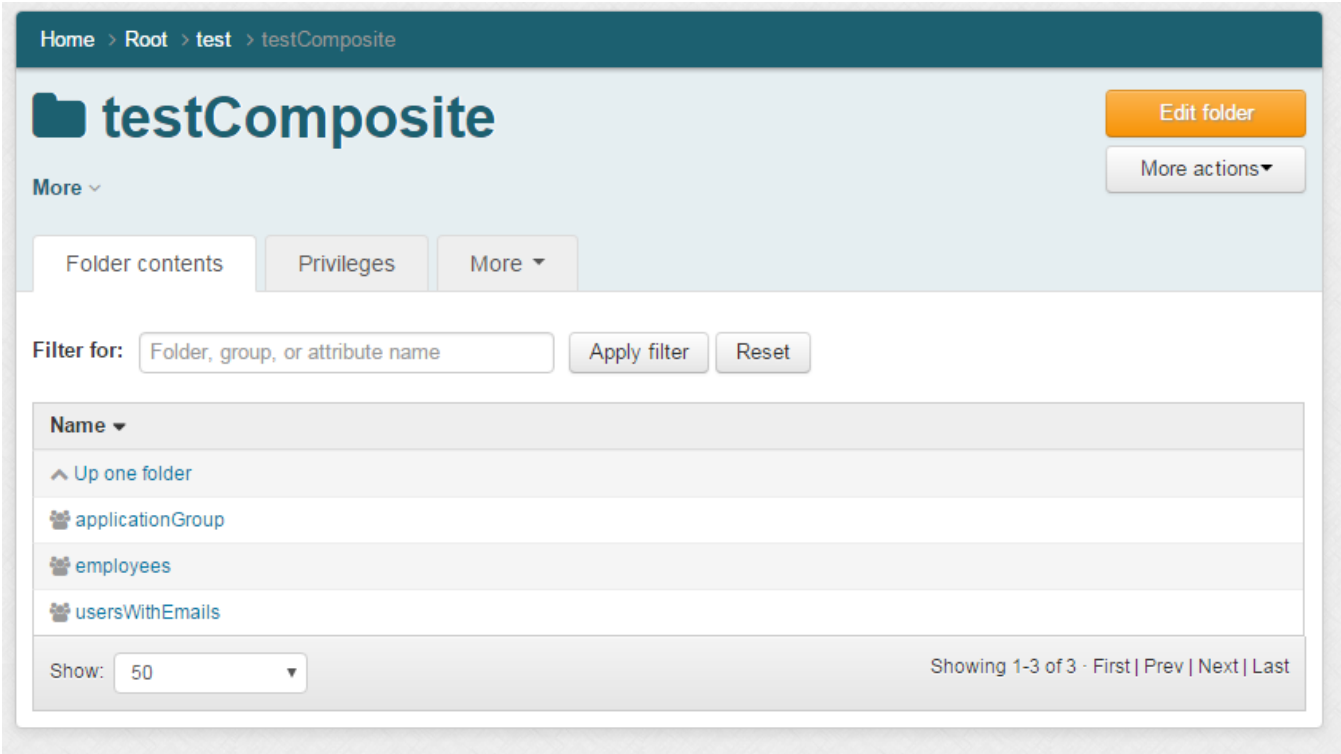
Home > Root > test > testComposite

testComposite

Edit folder

More actions

More

Folder contents | Privileges | More

Filter for: Folder, group, or attribute name | Apply filter | Reset

| Name |
|---|
| Up one folder |
| applicationGroup |
| employees |
| usersWithEmails |

Show: 50

Showing 1-3 of 3 · First | Prev | Next | Last